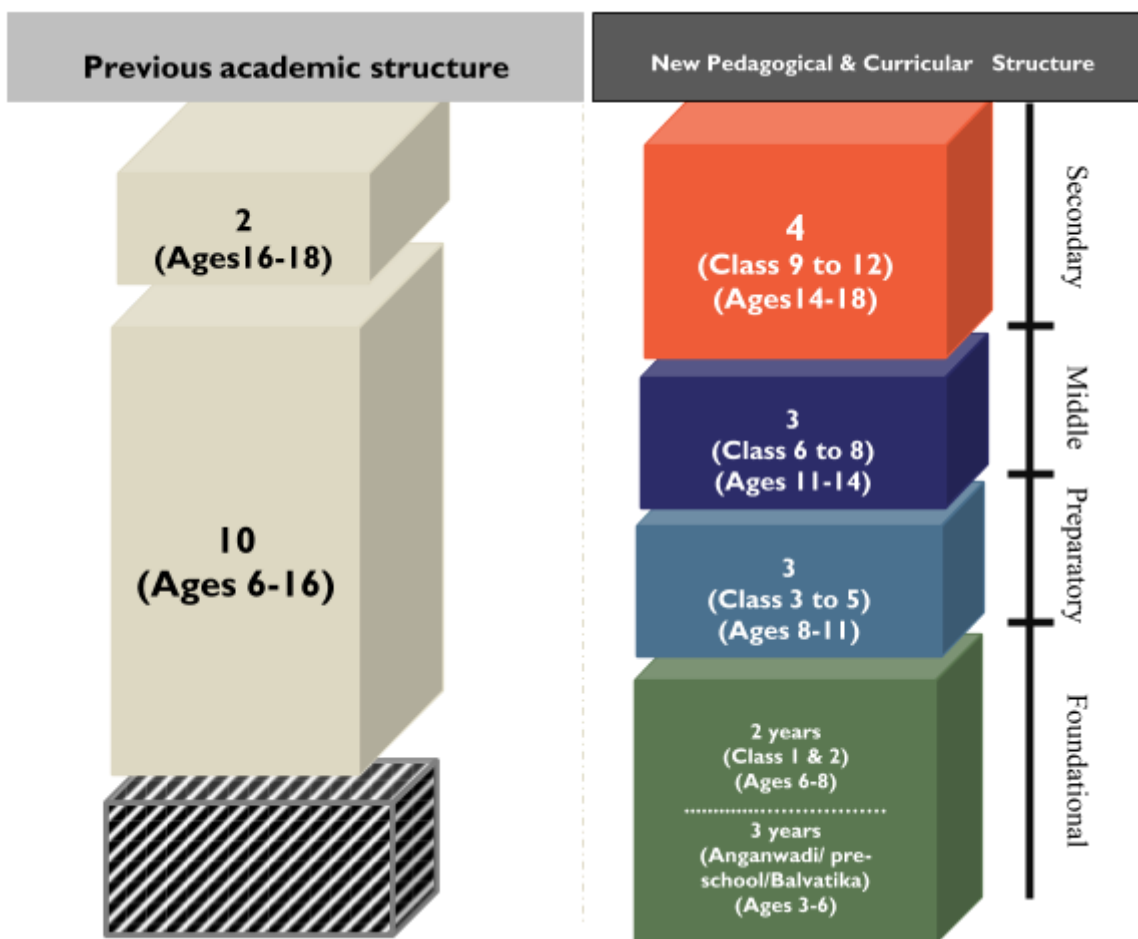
Previous academic structure

2
(Ages16-18)

10
(Ages 6-16)

New Pedagogical & Curricular Structure

4
(Class 9 to 12)
(Ages14-18)

Secondary

3
(Class 6 to 8)
(Ages 11-14)

Middle

3
(Class 3 to 5)
(Ages 8-11)

Preparatory

2 years
(Class 1 & 2)
(Ages 6-8)

3 years
(Anganwadi/ pre-school/Balvatika)
(Ages 3-6)

Foundational